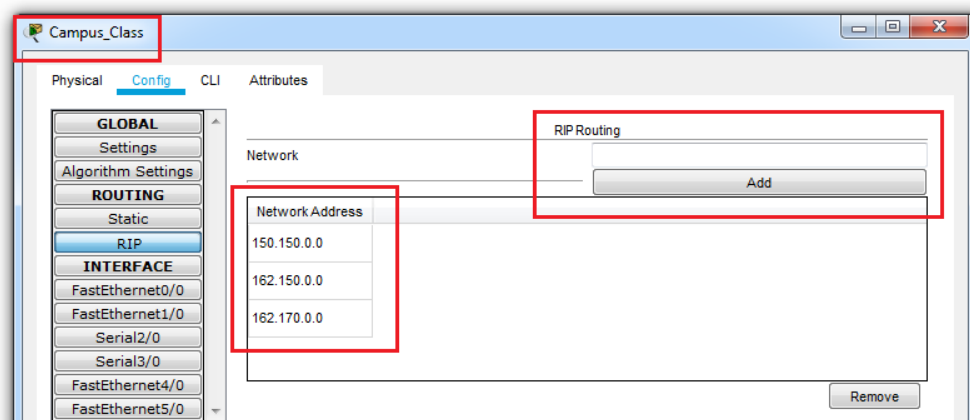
Campus_Class

Physical Config CLI Attributes

GLOBAL
Settings
Algorithm Settings
ROUTING
Static
RIP
INTERFACE
FastEthernet0/0
FastEthernet1/0
Serial2/0
Serial3/0
FastEthernet4/0
FastEthernet5/0

RIP Routing

Network

Add

| Network Address |
|---|
| 150.150.0.0 |
| 162.150.0.0 |
| 162.170.0.0 |

Remove